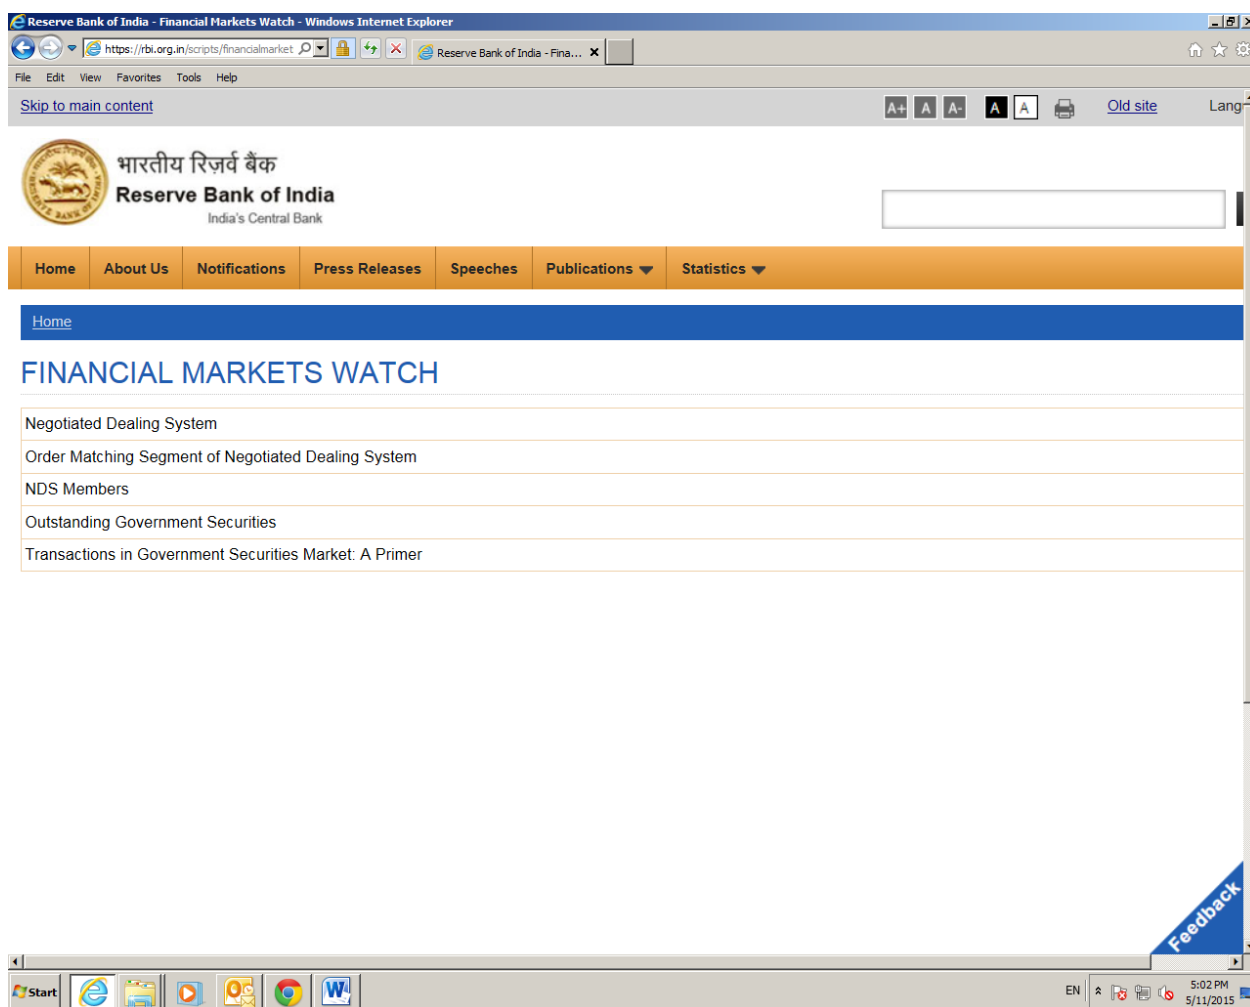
Reserve Bank of India - Financial Markets Watch - Windows Internet Explorer

https://rbi.org.in/scripts/financialmarket

Reserve Bank of India - Fina...

File Edit View Favorites Tools Help

Skip to main content

A+ A A- A A

Old site

Lang

भारतीय रिज़र्व बैंक
Reserve Bank of India
India's Central Bank

Home | About Us | Notifications | Press Releases | Speeches | Publications | Statistics

Home

FINANCIAL MARKETS WATCH

Negotiated Dealing System

Order Matching Segment of Negotiated Dealing System

NDS Members

Outstanding Government Securities

Transactions in Government Securities Market: A Primer

Feedback

Start

EN

5:02 PM
5/11/2015